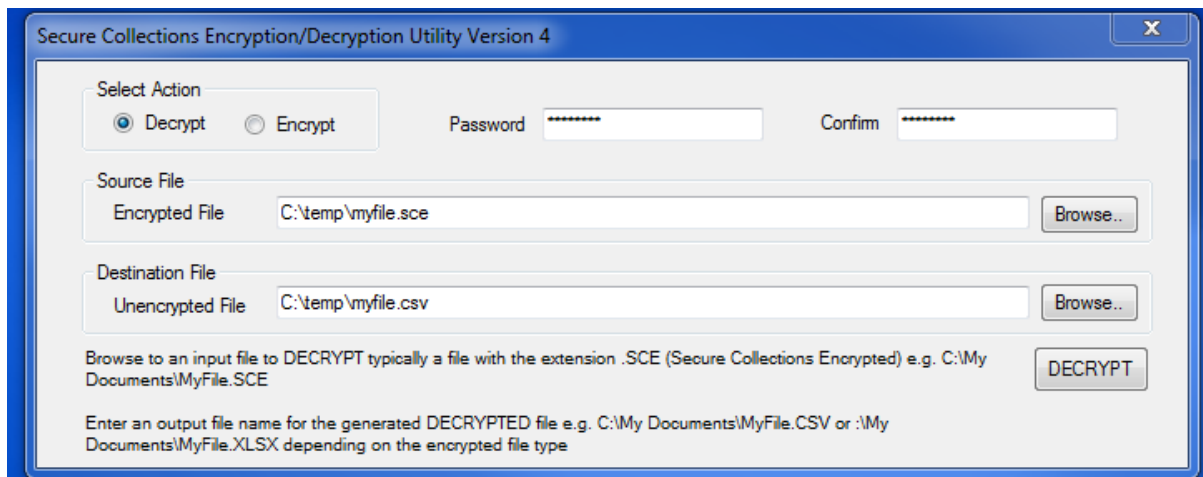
Secure Collections Encryption/Decryption Utility Version 4

X

Select Action

Decrypt

Encrypt

Password *********

Confirm *********

Source File

Encrypted File C:\temp\myfile.sce

Browse..

Destination File

Unencrypted File C:\temp\myfile.csv

Browse..

Browse to an input file to DECRYPT typically a file with the extension .SCE (Secure Collections Encrypted) e.g. C:\My Documents\MyFile.SCE

DECRYPT

Enter an output file name for the generated DECRYPTED file e.g. C:\My Documents\MyFile.CSV or :\My Documents\MyFile.XLSX depending on the encrypted file type